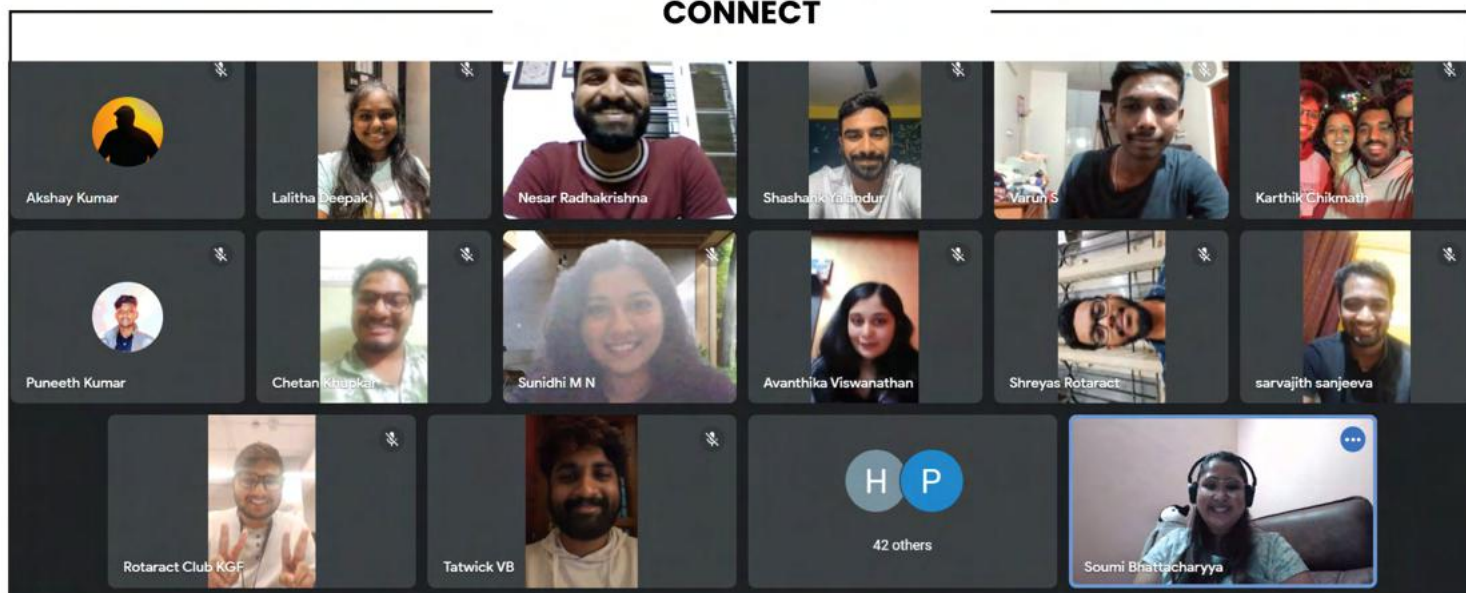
CONNECT

Akshay Kumar

Lalitha Deepak

Nesar Radhakrishna

Shashank Yalandur

Varun S

Karthik Chikmath

Puneeth Kumar

Chetan Khupkar

Sunidhi M N

Avanthika Viswanathan

Shreyas Rotaract

sarvajith sanjeeva

Rotaract Club KGF

Tatwick VB

H P

42 others

Soumi Bhattacharyya